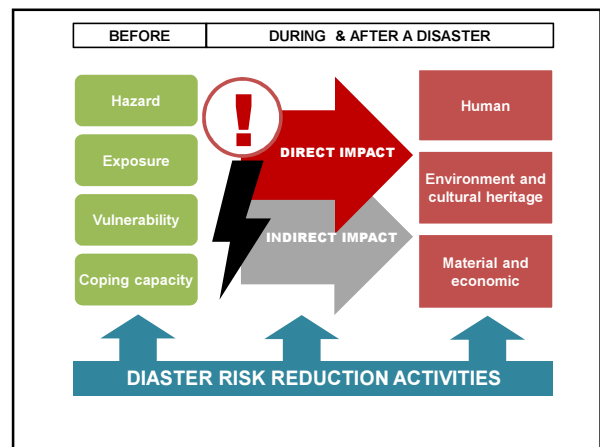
| BEFORE | DURING & AFTER A DISASTER |
|---|---|

Hazard

Exposure

Vulnerability

Coping capacity

!

DIRECT IMPACT

INDIRECT IMPACT

Human

Environment and cultural heritage

Material and economic

DIASTER RISK REDUCTION ACTIVITIES